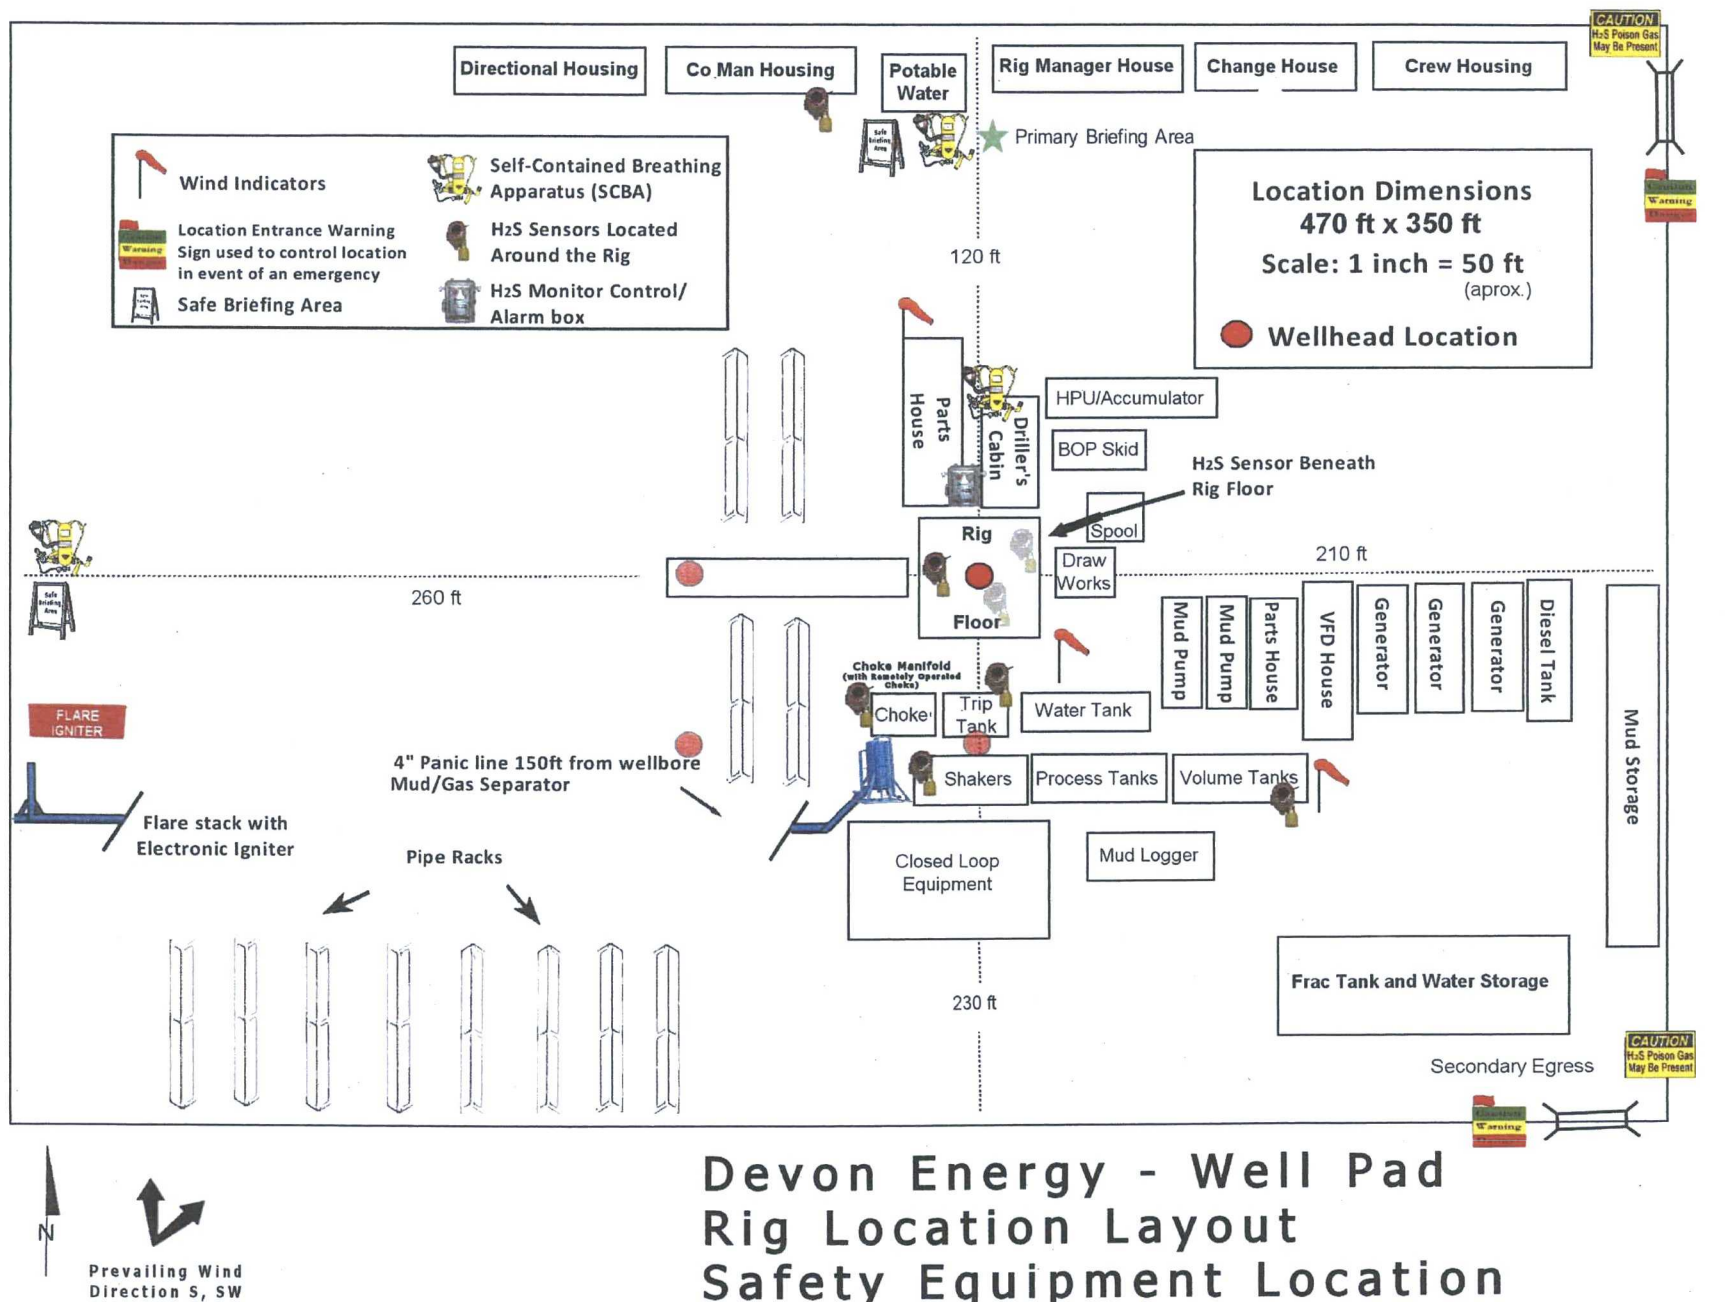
Directional Housing

Co Man Housing

Potable Water

Rig Manager House

Change House

Crew Housing

CAUTION H2S Poison Gas May Be Present

Primary Briefing Area

Wind Indicators

Self-Contained Breathing Apparatus (SCBA)

Location Entrance Warning Sign used to control location in event of an emergency

H2S Sensors Located Around the Rig

Safe Briefing Area

H2S Monitor Control/ Alarm box

Location Dimensions
470 ft x 350 ft
Scale: 1 inch = 50 ft
(aprox.)

Wellhead Location

Caution Warning Danger

120 ft

Parts House

Driller's Cabin

HPU/Accumulator

BOP Skid

H2S Sensor Beneath Rig Floor

Spool

Rig

Draw Works

Floor

210 ft

260 ft

Mud Pump

Mud Pump

Parts House

VFD House

Generator

Generator

Generator

Diesel Tank

Mud Storage

FLARE IGNITER

Choke Manifold (with Remotely Operated Choke)

Choke

Trip Tank

Water Tank

4" Panic line 150ft from wellbore
Mud/Gas Separator

Shakers

Process Tanks

Volume Tanks

Flare stack with Electronic Igniter

Pipe Racks

Closed Loop Equipment

Mud Logger

Frac Tank and Water Storage

230 ft

CAUTION H2S Poison Gas May Be Present

Secondary Egress

Caution Warning Danger

N

Prevailing Wind Direction S, SW

Devon Energy - Well Pad
Rig Location Layout
Safety Equipment Location